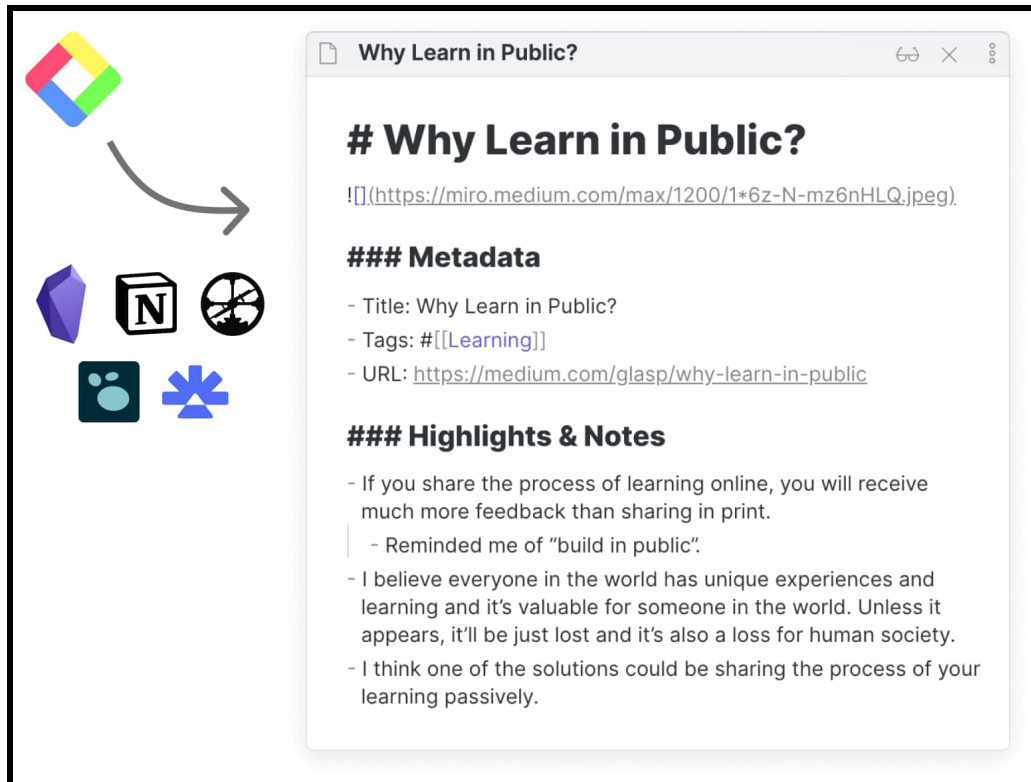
Why Learn in Public?

# Why Learn in Public?

![](https://miro.medium.com/max/1200/1*6z-N-mz6nHLQ.jpeg)

### Metadata

- Title: Why Learn in Public?
- Tags: #[[Learning]]
- URL: https://medium.com/glasp/why-learn-in-public

### Highlights & Notes

- If you share the process of learning online, you will receive much more feedback than sharing in print.
- Reminded me of "build in public".
- I believe everyone in the world has unique experiences and learning and it's valuable for someone in the world. Unless it appears, it'll be just lost and it's also a loss for human society.
- I think one of the solutions could be sharing the process of your learning passively.